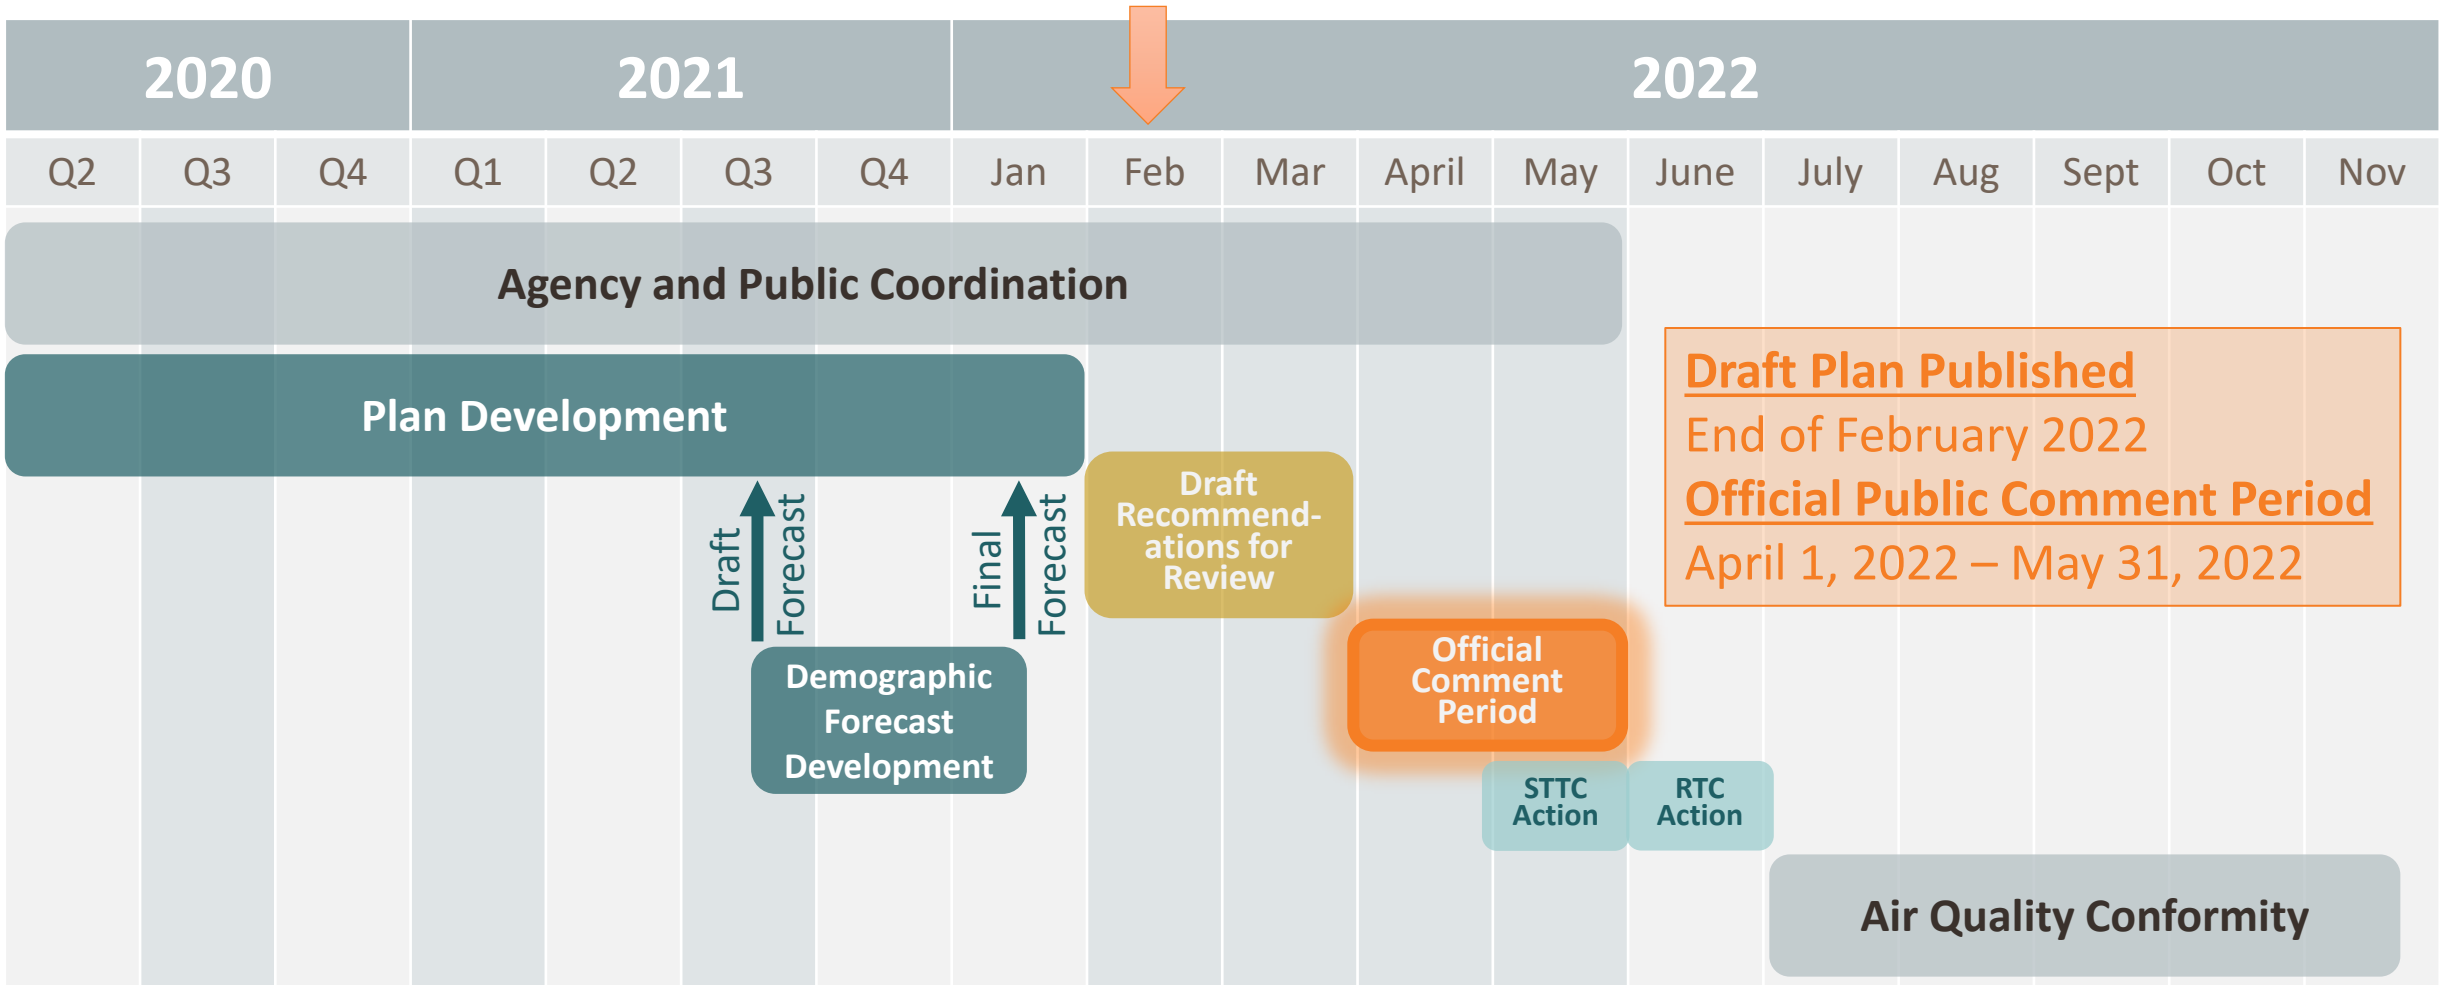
| 2020 | | | 2021 | | | | 2022 | | | | | | | | | | |
|---|---|---|---|---|---|---|---|---|---|---|---|---|---|---|---|---|---|
| Q2 | Q3 | Q4 | Q1 | Q2 | Q3 | Q4 | Jan | Feb | Mar | April | May | June | July | Aug | Sept | Oct | Nov |

Agency and Public Coordination

Plan Development

Draft Forecast

Final Forecast

Draft Recommendations for Review

Draft Plan Published
End of February 2022
Official Public Comment Period
April 1, 2022 – May 31, 2022

Demographic Forecast Development

Official Comment Period

STTC Action

RTC Action

Air Quality Conformity